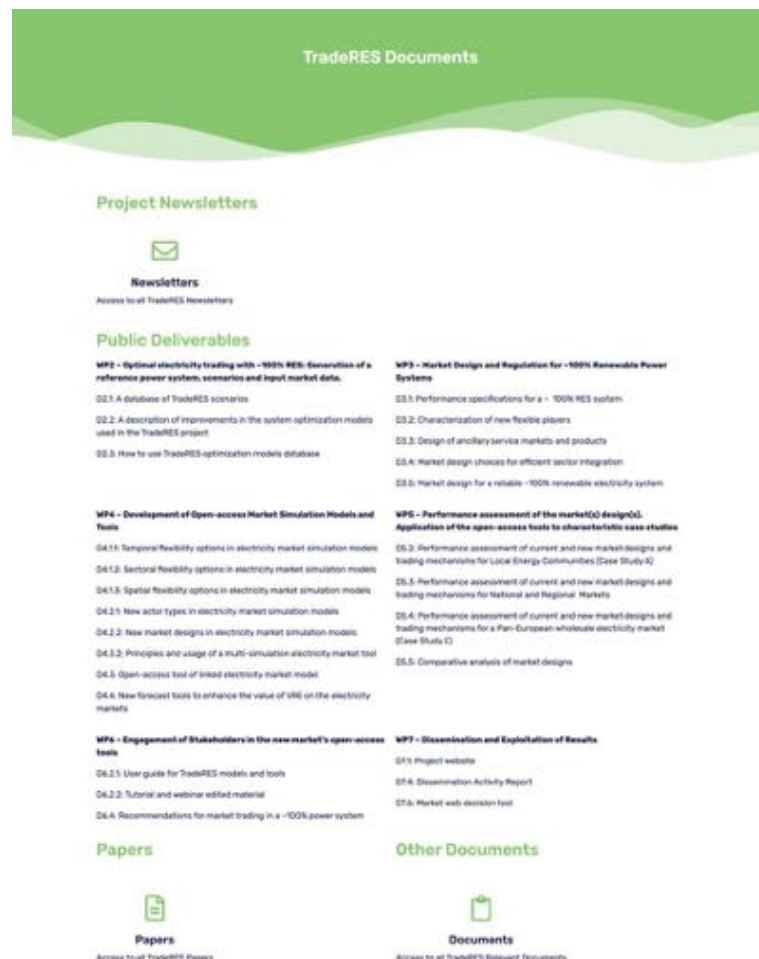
TradeRES Documents

Project Newsletters

Newsletters

Access to all TradeRES Newsletters

Public Deliverables

WP2 – Optimal electricity trading with ~100% RES: Generation of a reference power system, scenarios and input market data.

D2.1: A database of TradeRES scenarios

D2.2: A description of improvements in the system optimization models used in the TradeRES project

D2.3: How to use TradeRES optimization models database

WP3 – Market Design and Regulation for ~100% Renewable Power Systems

D3.1: Performance specifications for a ~ 100% RES system

D3.2: Characterization of new flexible players

D3.3: Design of ancillary service markets and products

D3.4: Market design choices for efficient sector integration

D3.5: Market design for a reliable ~100% renewable electricity system

WP4 – Development of Open-access Market Simulation Models and Tools

D4.1.1: Temporal flexibility options in electricity market simulation models

D4.1.2: Sectoral flexibility options in electricity market simulation models

D4.1.3: Spatial flexibility options in electricity market simulation models

D4.2.1: New actor types in electricity market simulation models

D4.2.2: New market designs in electricity market simulation models

D4.3.2: Principles and usage of a multi-simulation electricity market tool

D4.5: Open-access tool of linked electricity market model

D4.4: New forecast tools to enhance the value of VRE on the electricity markets

WP5 – Performance assessment of the market(s) design(s). Application of the open-access tools to characteristic case studies

D5.2: Performance assessment of current and new market designs and trading mechanisms for Local Energy Communities (Case Study A)

D5.3: Performance assessment of current and new market designs and trading mechanisms for National and Regional Markets

D5.4: Performance assessment of current and new market designs and trading mechanisms for a Pan-European wholesale electricity market (Case Study C)

D5.5: Comparative analysis of market designs

WP6 – Engagement of Stakeholders in the new market's open-access tools

D6.2.1: User guide for TradeRES models and tools

D6.2.2: Tutorial and webinar edited material

D6.4: Recommendations for market trading in a ~100% power system

WP7 – Dissemination and Exploitation of Results

D7.1: Project website

D7.4: Dissemination Activity Report

D7.6: Market web decision tool

Papers

Papers

Access to all TradeRES Papers

Other Documents

Documents

Access to all TradeRES Relevant Documents